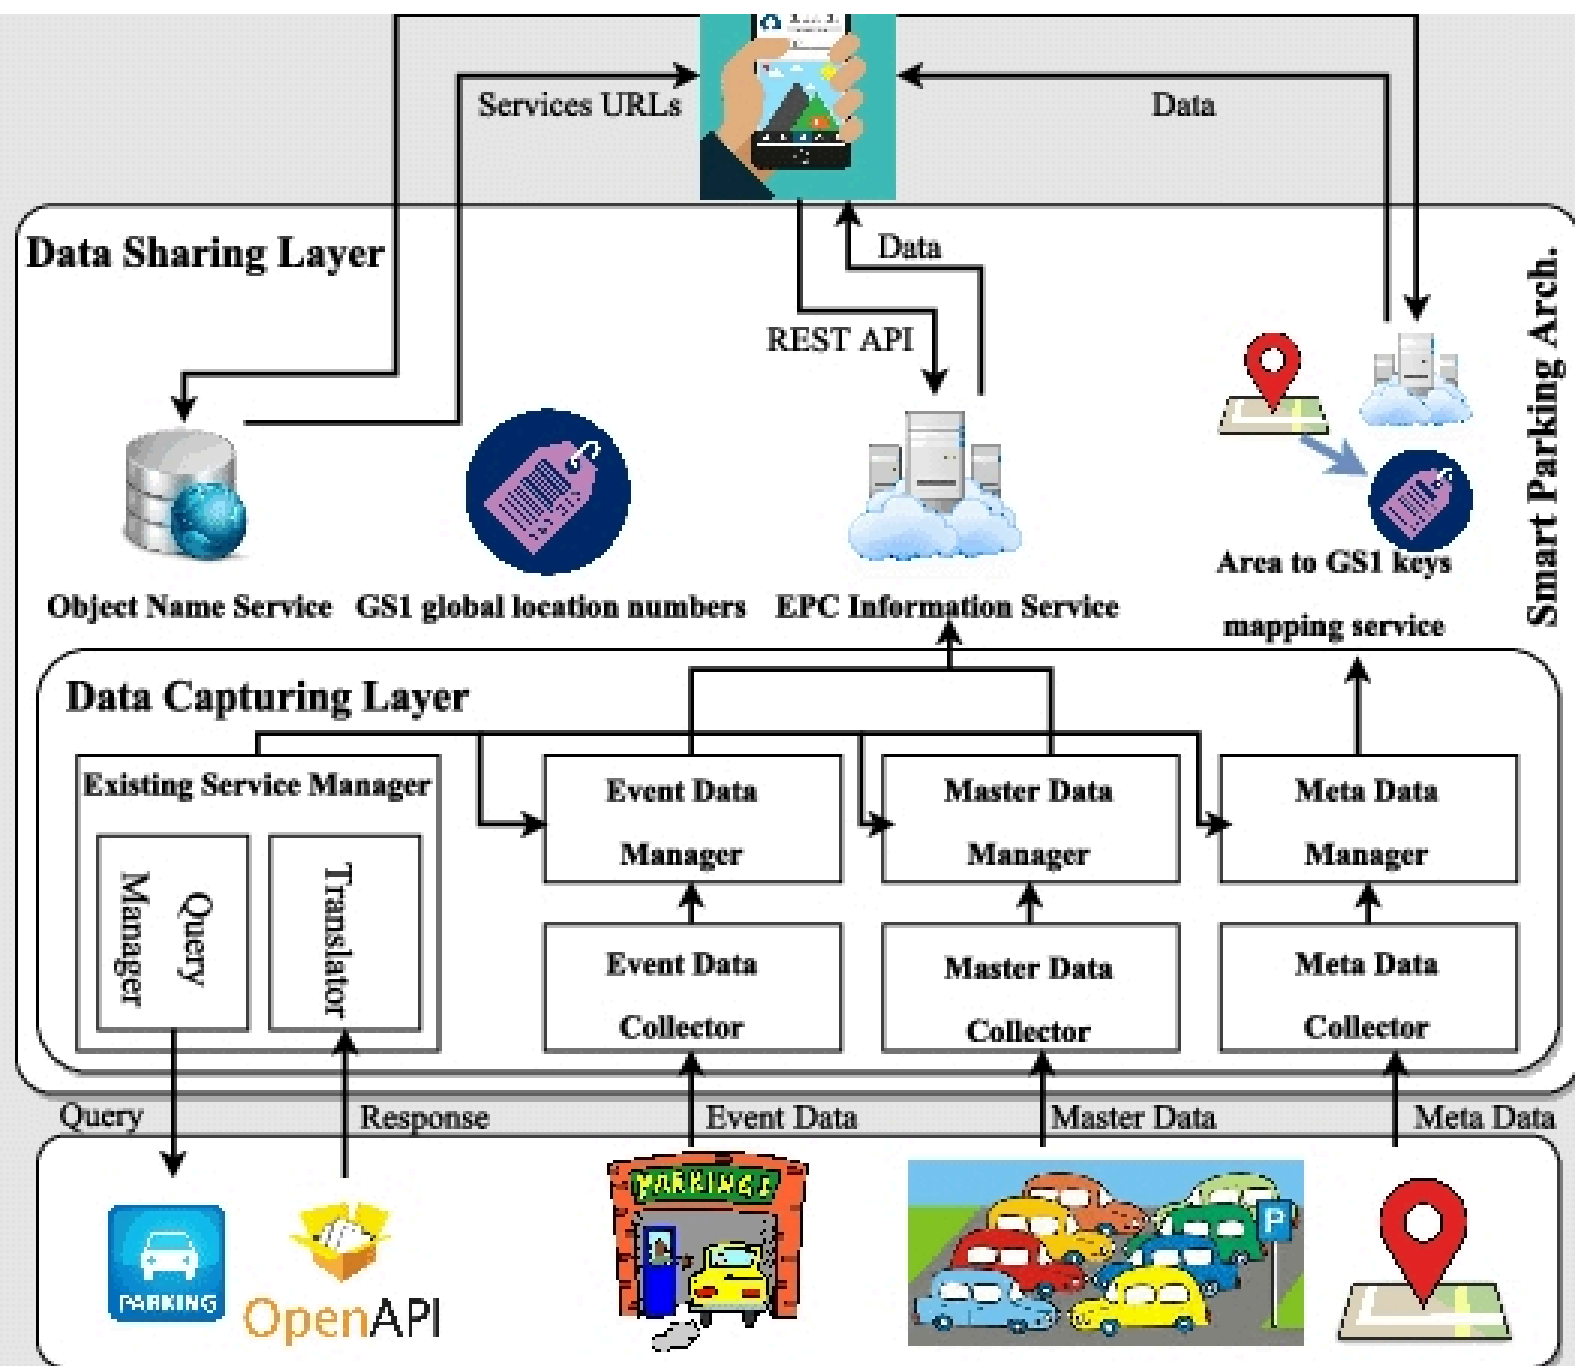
Services URLs

Data

Data Sharing Layer

Data

REST API

Smart Parking Arch.

Object Name Service GS1 global location numbers EPC Information Service

Area to GS1 keys mapping service

Data Capturing Layer

Existing Service Manager

Query Manager

Translator

Event Data Manager

Master Data Manager

Meta Data Manager

Event Data Collector

Master Data Collector

Meta Data Collector

Query

Response

Event Data

Master Data

Meta Data

PARKING

OpenAPI

PARKING

P